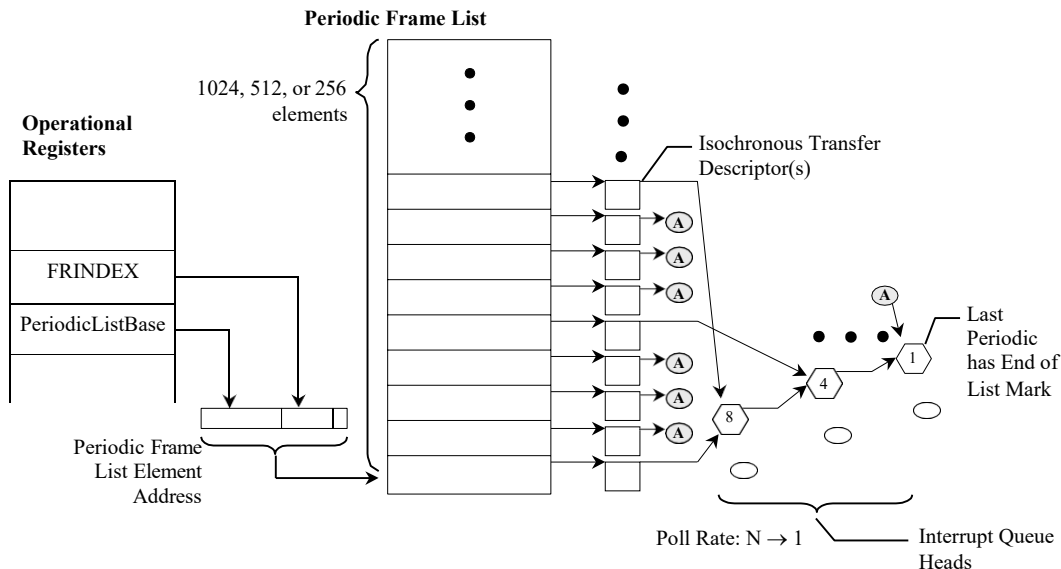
Periodic Frame List

1024, 512, or 256 elements

Operational Registers

FRINDEX

PeriodicListBase

Periodic Frame List Element Address

Isochronous Transfer Descriptor(s)

A

A

A

A

A

A

A

A

Last Periodic has End of List Mark

1

4

8

Poll Rate: N $\rightarrow$ 1

Interrupt Queue Heads